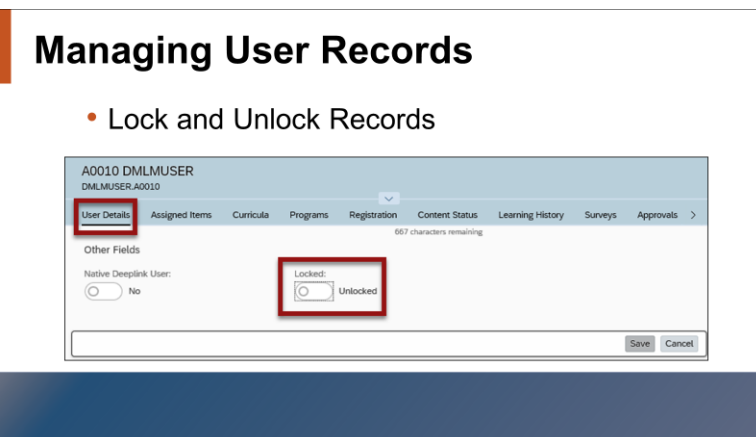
Managing User Records

• Lock and Unlock Records

A0010 DMLMUSER
DMLMUSER.A0010

User Details Assigned Items Curricula Programs Registration Content Status Learning History Surveys Approvals >

667 characters remaining

Other Fields

Native Deeplink User:
No

Locked:
Unlocked

Save Cancel